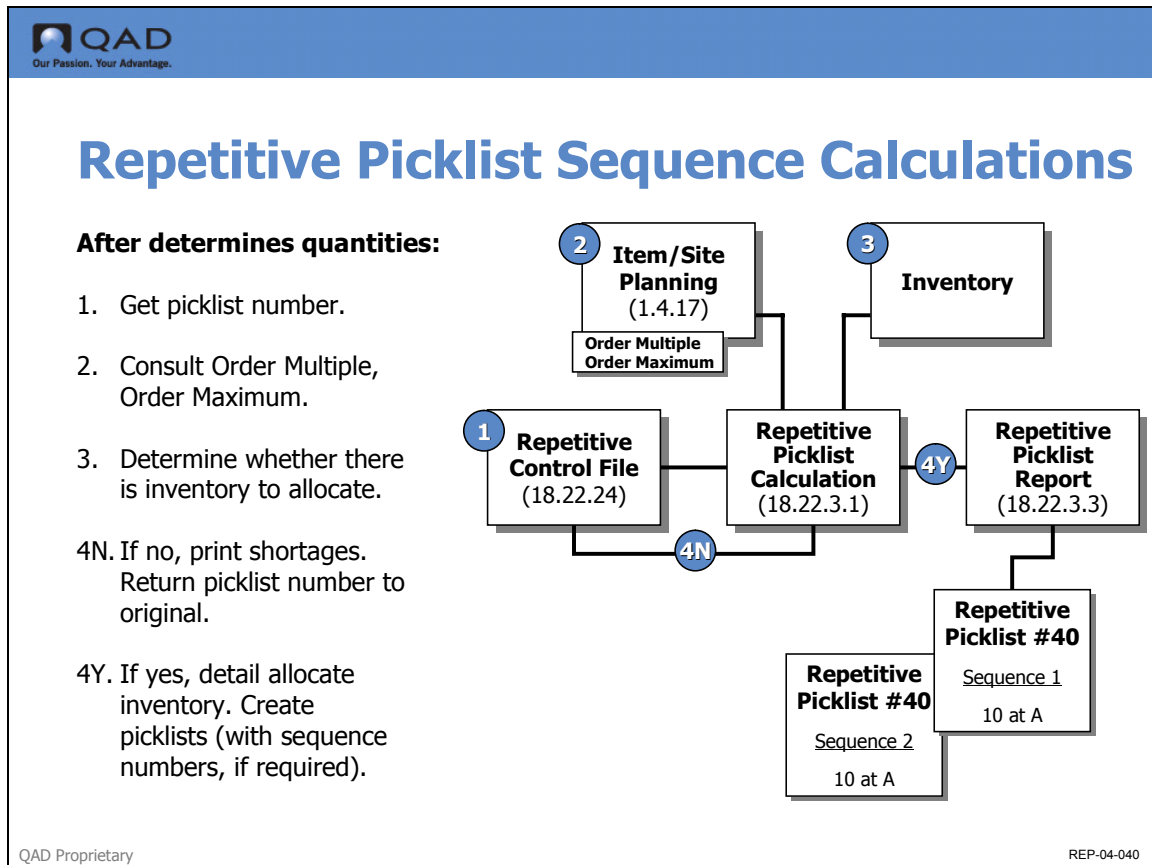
QAD
Our Passion. Your Advantage.

Repetitive Picklist Sequence Calculations

After determines quantities:

1. Get picklist number.

2. Consult Order Multiple, Order Maximum.

3. Determine whether there is inventory to allocate.

4N. If no, print shortages. Return picklist number to original.

4Y. If yes, detail allocate inventory. Create picklists (with sequence numbers, if required).

2 Item/Site Planning (1.4.17)

Order Multiple
Order Maximum

3 Inventory

1 Repetitive Control File (18.22.24)

Repetitive Picklist Calculation (18.22.3.1)

4Y

Repetitive Picklist Report (18.22.3.3)

4N

Repetitive Picklist #40
Sequence 1
10 at A

Repetitive Picklist #40
Sequence 2
10 at A

QAD Proprietary

REP-04-040